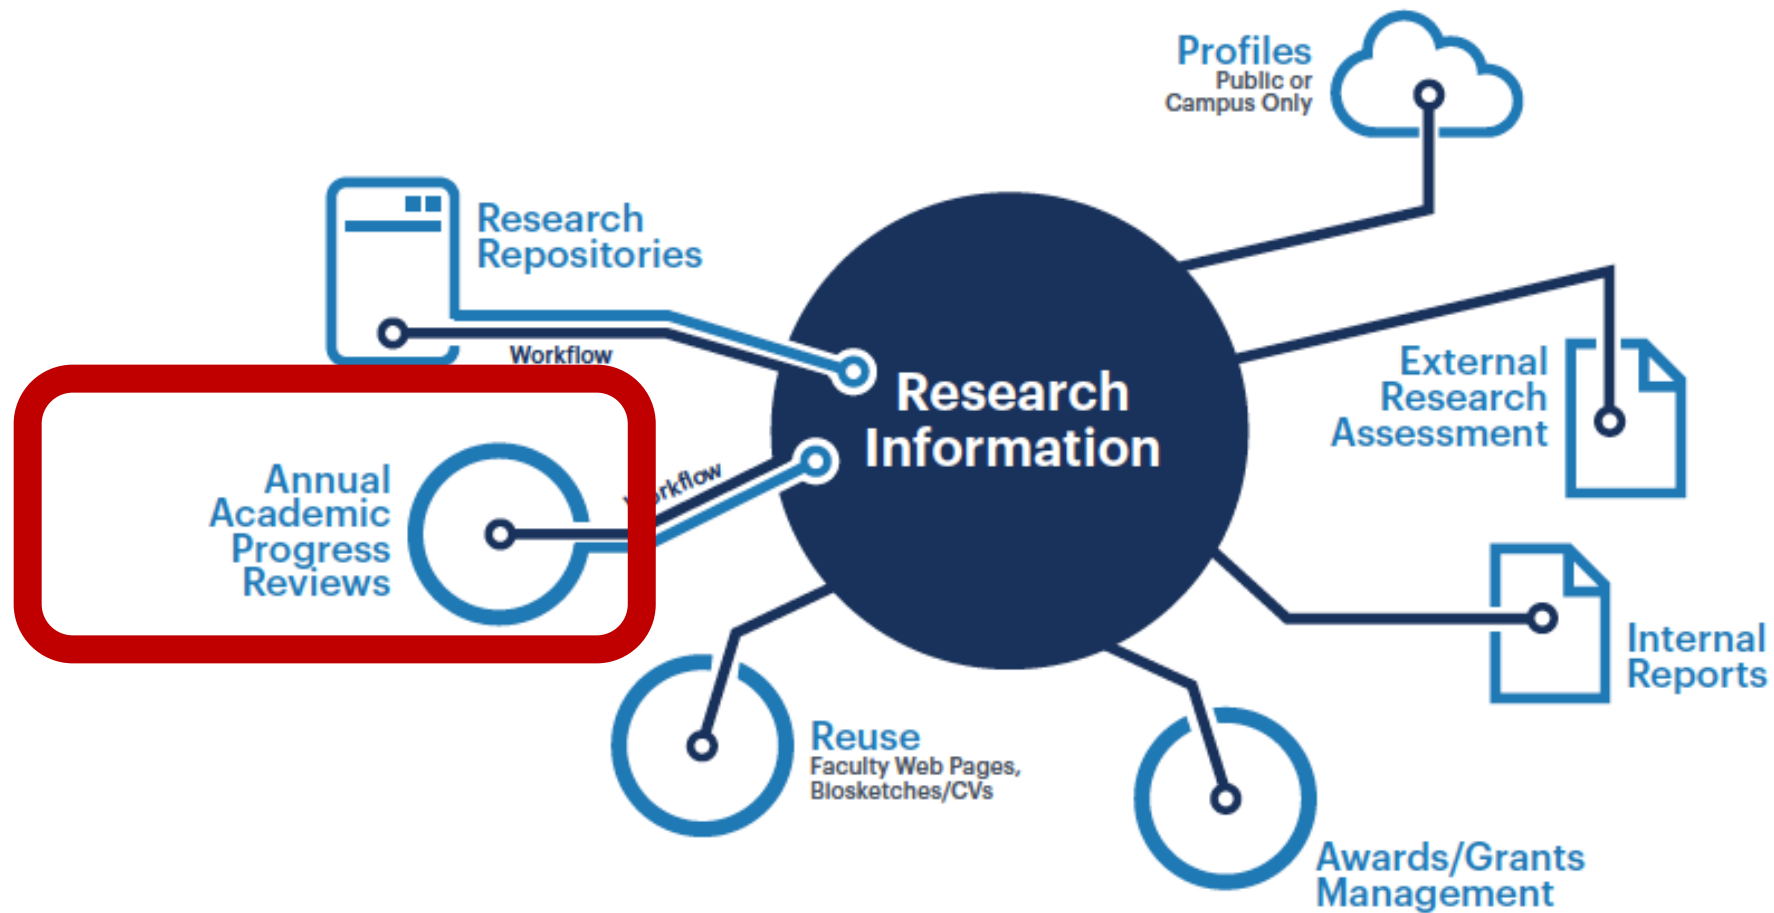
Profiles
Public or Campus Only

Research Repositories

Workflow

Annual Academic Progress Reviews

rkflow

Research Information

External Research Assessment

Internal Reports

Reuse
Faculty Web Pages, Biosketches/CVs

Awards/Grants Management